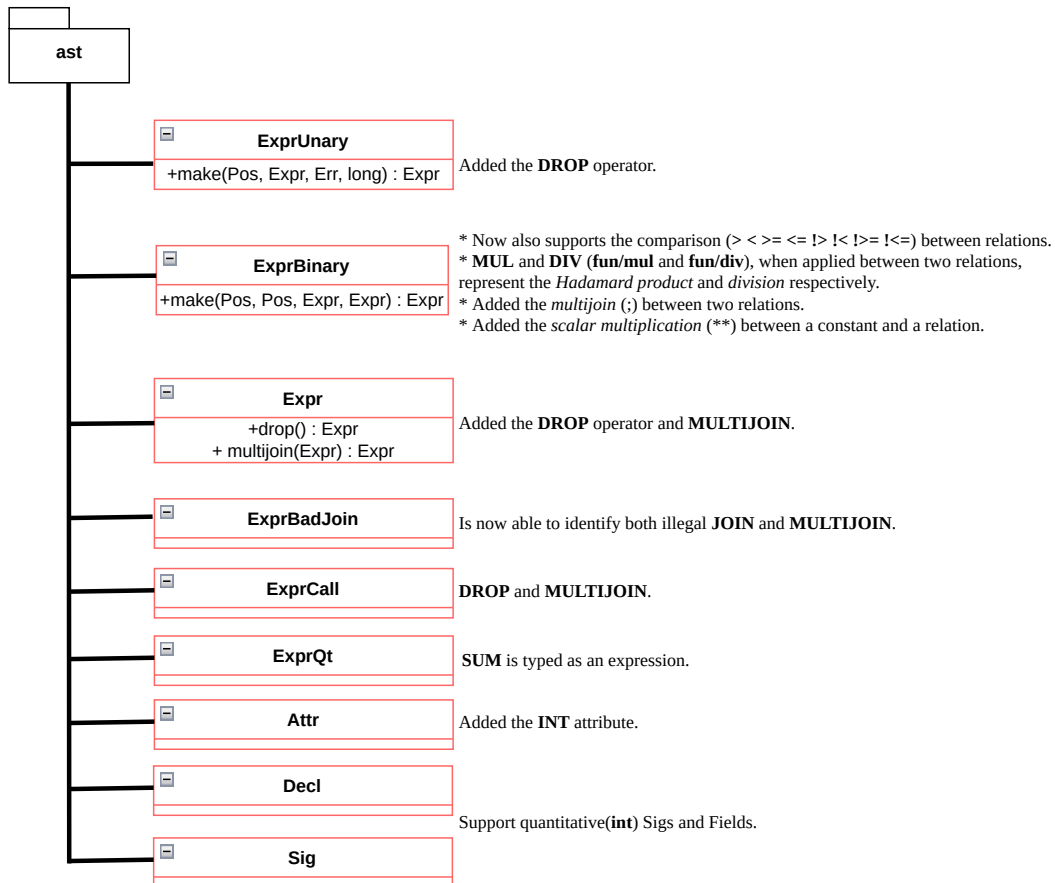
ast

ExprUnary

+make(Pos, Expr, Err, long) : Expr

Added the **DROP** operator.

ExprBinary

+make(Pos, Pos, Expr, Expr) : Expr

* Now also supports the comparison (**> < >= <= !> !< !>= !<=**) between relations.
* **MUL** and **DIV** (**fun/mul** and **fun/div**), when applied between two relations, represent the *Hadamard product* and *division* respectively.
* Added the *multijoin* (;) between two relations.
* Added the *scalar multiplication* (**) between a constant and a relation.

Expr

+drop() : Expr
+ multijoin(Expr) : Expr

Added the **DROP** operator and **MULTIJOIN**.

ExprBadJoin

Is now able to identify both illegal **JOIN** and **MULTIJOIN**.

ExprCall

**DROP** and **MULTIJOIN**.

ExprQt

**SUM** is typed as an expression.

Attr

Added the **INT** attribute.

Decl

Support quantitative(**int**) Sigs and Fields.

Sig